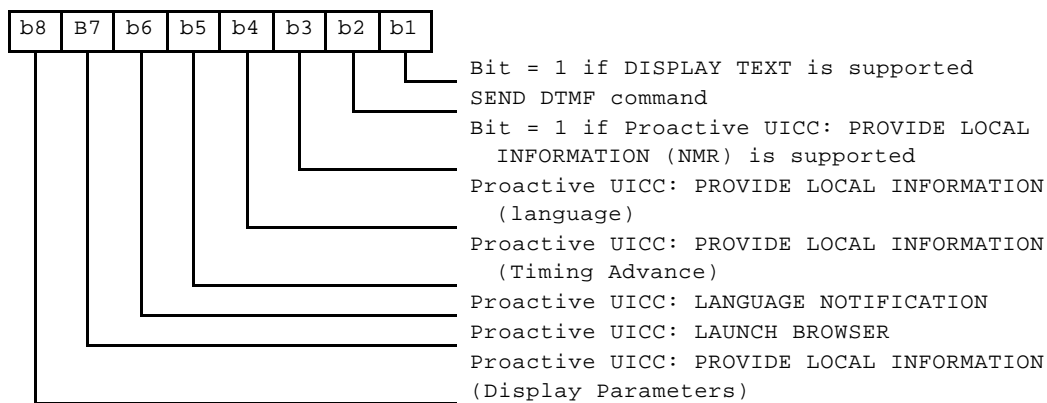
| b8 | B7 | b6 | b5 | b4 | b3 | b2 | b1 |
|---|---|---|---|---|---|---|---|

Bit = 1 if DISPLAY TEXT is supported
SEND DTMF command
Bit = 1 if Proactive UICC: PROVIDE LOCAL INFORMATION (NMR) is supported
Proactive UICC: PROVIDE LOCAL INFORMATION (language)
Proactive UICC: PROVIDE LOCAL INFORMATION (Timing Advance)
Proactive UICC: LANGUAGE NOTIFICATION
Proactive UICC: LAUNCH BROWSER
Proactive UICC: PROVIDE LOCAL INFORMATION (Display Parameters)